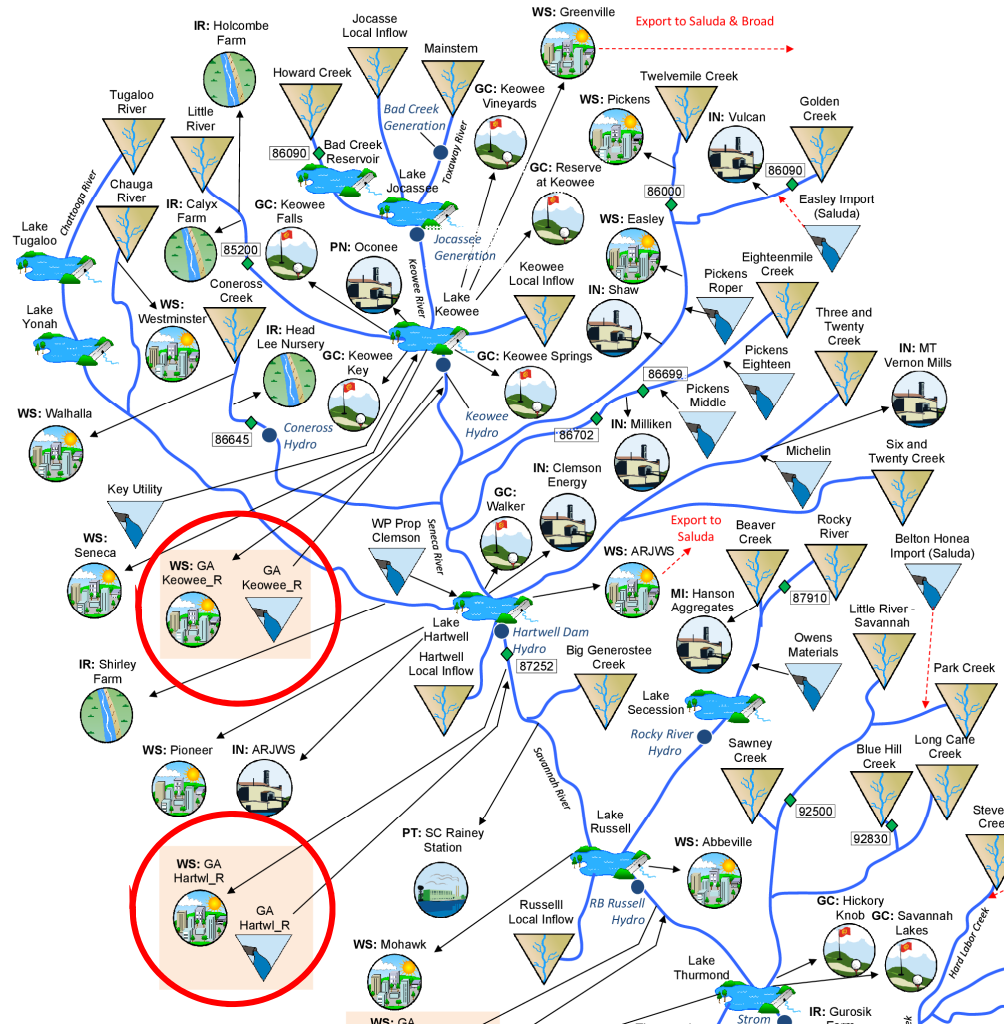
IR: Holcombe Farm

Jocasse Local Inflow

Mainstem

WS: Greenville

Export to Saluda & Broad

Tugaloo River

Little River

Howard Creek

Bad Creek Generation

Toxaway River

GC: Keowee Vineyards

WS: Pickens

Twelvemile Creek

IN: Vulcan

Golden Creek

86090

Bad Creek Reservoir

Lake Jocassee

GC: Reserve at Keowee

86000

86090

Easley Import (Saluda)

Chattooga River

Chauga River

IR: Calyx Farm

GC: Keowee Falls

Jocassee Generation

WS: Easley

Lake Tugaloo

85200

PN: Oconee

Keowee River

Keowee Local Inflow

Eighteenmile Creek

Pickens Roper

Lake Yonah

WS: Westminster

Coneross Creek

IR: Head Lee Nursery

Lake Keowee

IN: Shaw

Three and Twenty Creek

GC: Keowee Key

GC: Keowee Springs

Pickens Eighteen

IN: MT Vernon Mills

86699

WS: Walhalla

86645

Coneross Hydro

Keowee Hydro

86702

IN: Milliken

Pickens Middle

Michelin

Six and Twenty Creek

Key Utility

IN: Clemson Energy

GC: Walker

WS: Seneca

WP Prop Clemson

Seneca River

Export to Saluda

Beaver Creek

Rocky River

Belton Honea Import (Saluda)

WS: GA Keowee_R

GA Keowee_R

WS: ARJWS

MI: Hanson Aggregates

87910

Little River - Savannah

Lake Hartwell

Hartwell Dam Hydro

IR: Shirley Farm

Hartwell Local Inflow

87252

Big Generostee Creek

Owens Materials

Park Creek

Lake Secession

Rocky River Hydro

Long Cane Creek

WS: Pioneer

IN: ARJWS

Savannah River

Sawney Creek

Blue Hill Creek

92500

92830

Steve Cree

PT: SC Rainey Station

Lake Russell

WS: Abbeville

WS: GA Hartwl_R

GA Hartwl_R

RB Russell Hydro

Russelll Local Inflow

GC: Hickory Knob

GC: Savannah Lakes

Hard Labor Creek

WS: Mohawk

Lake Thurmond

IR: Gurosik Farm

Strom

WS: GA